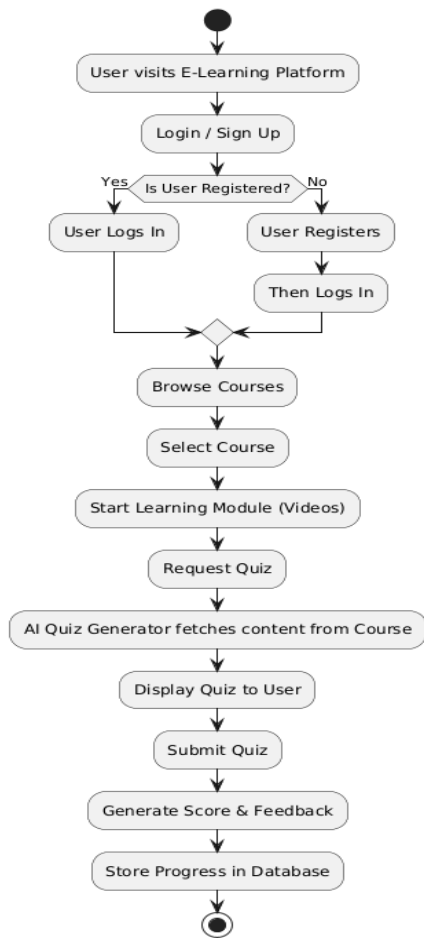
User visits E-Learning Platform

Login / Sign Up

Yes

Is User Registered?

No

User Logs In

User Registers

Then Logs In

Browse Courses

Select Course

Start Learning Module (Videos)

Request Quiz

AI Quiz Generator fetches content from Course

Display Quiz to User

Submit Quiz

Generate Score & Feedback

Store Progress in Database